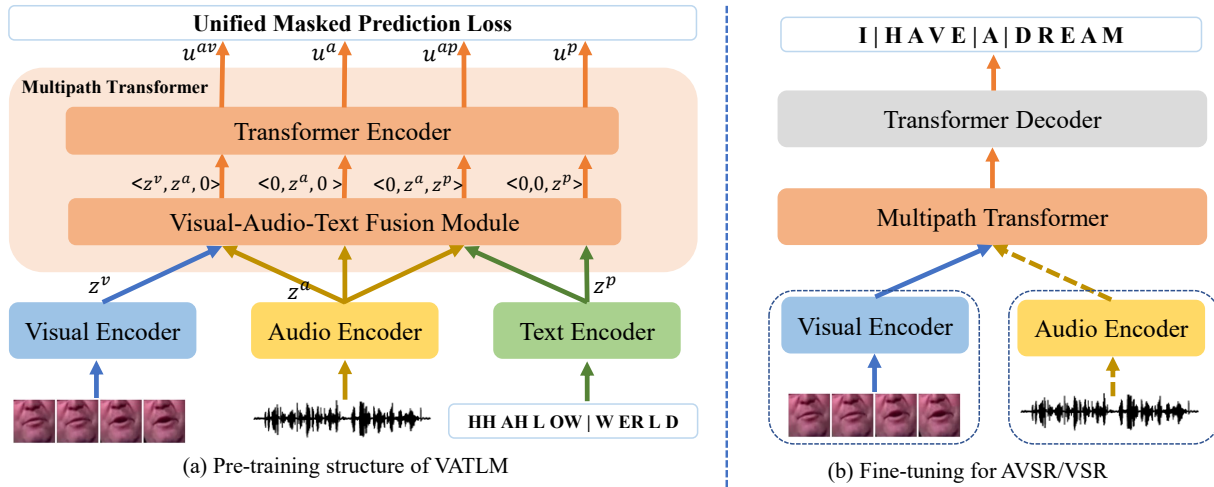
Unified Masked Prediction Loss

$u^{av}$ $u^{a}$ $u^{ap}$ $u^{p}$

Multipath Transformer

Transformer Encoder

<$z^v, z^a, 0$> <$0, z^a, 0$> <$0, z^a, z^p$> <$0, 0, z^p$>

Visual-Audio-Text Fusion Module

$z^v$ $z^a$ $z^p$

Visual Encoder

Audio Encoder

Text Encoder

HH AH L OW | W ER L D

(a) Pre-training structure of VATLM

I | H A V E | A | D R E A M

Transformer Decoder

Multipath Transformer

Visual Encoder

Audio Encoder

(b) Fine-tuning for AVSR/VSR